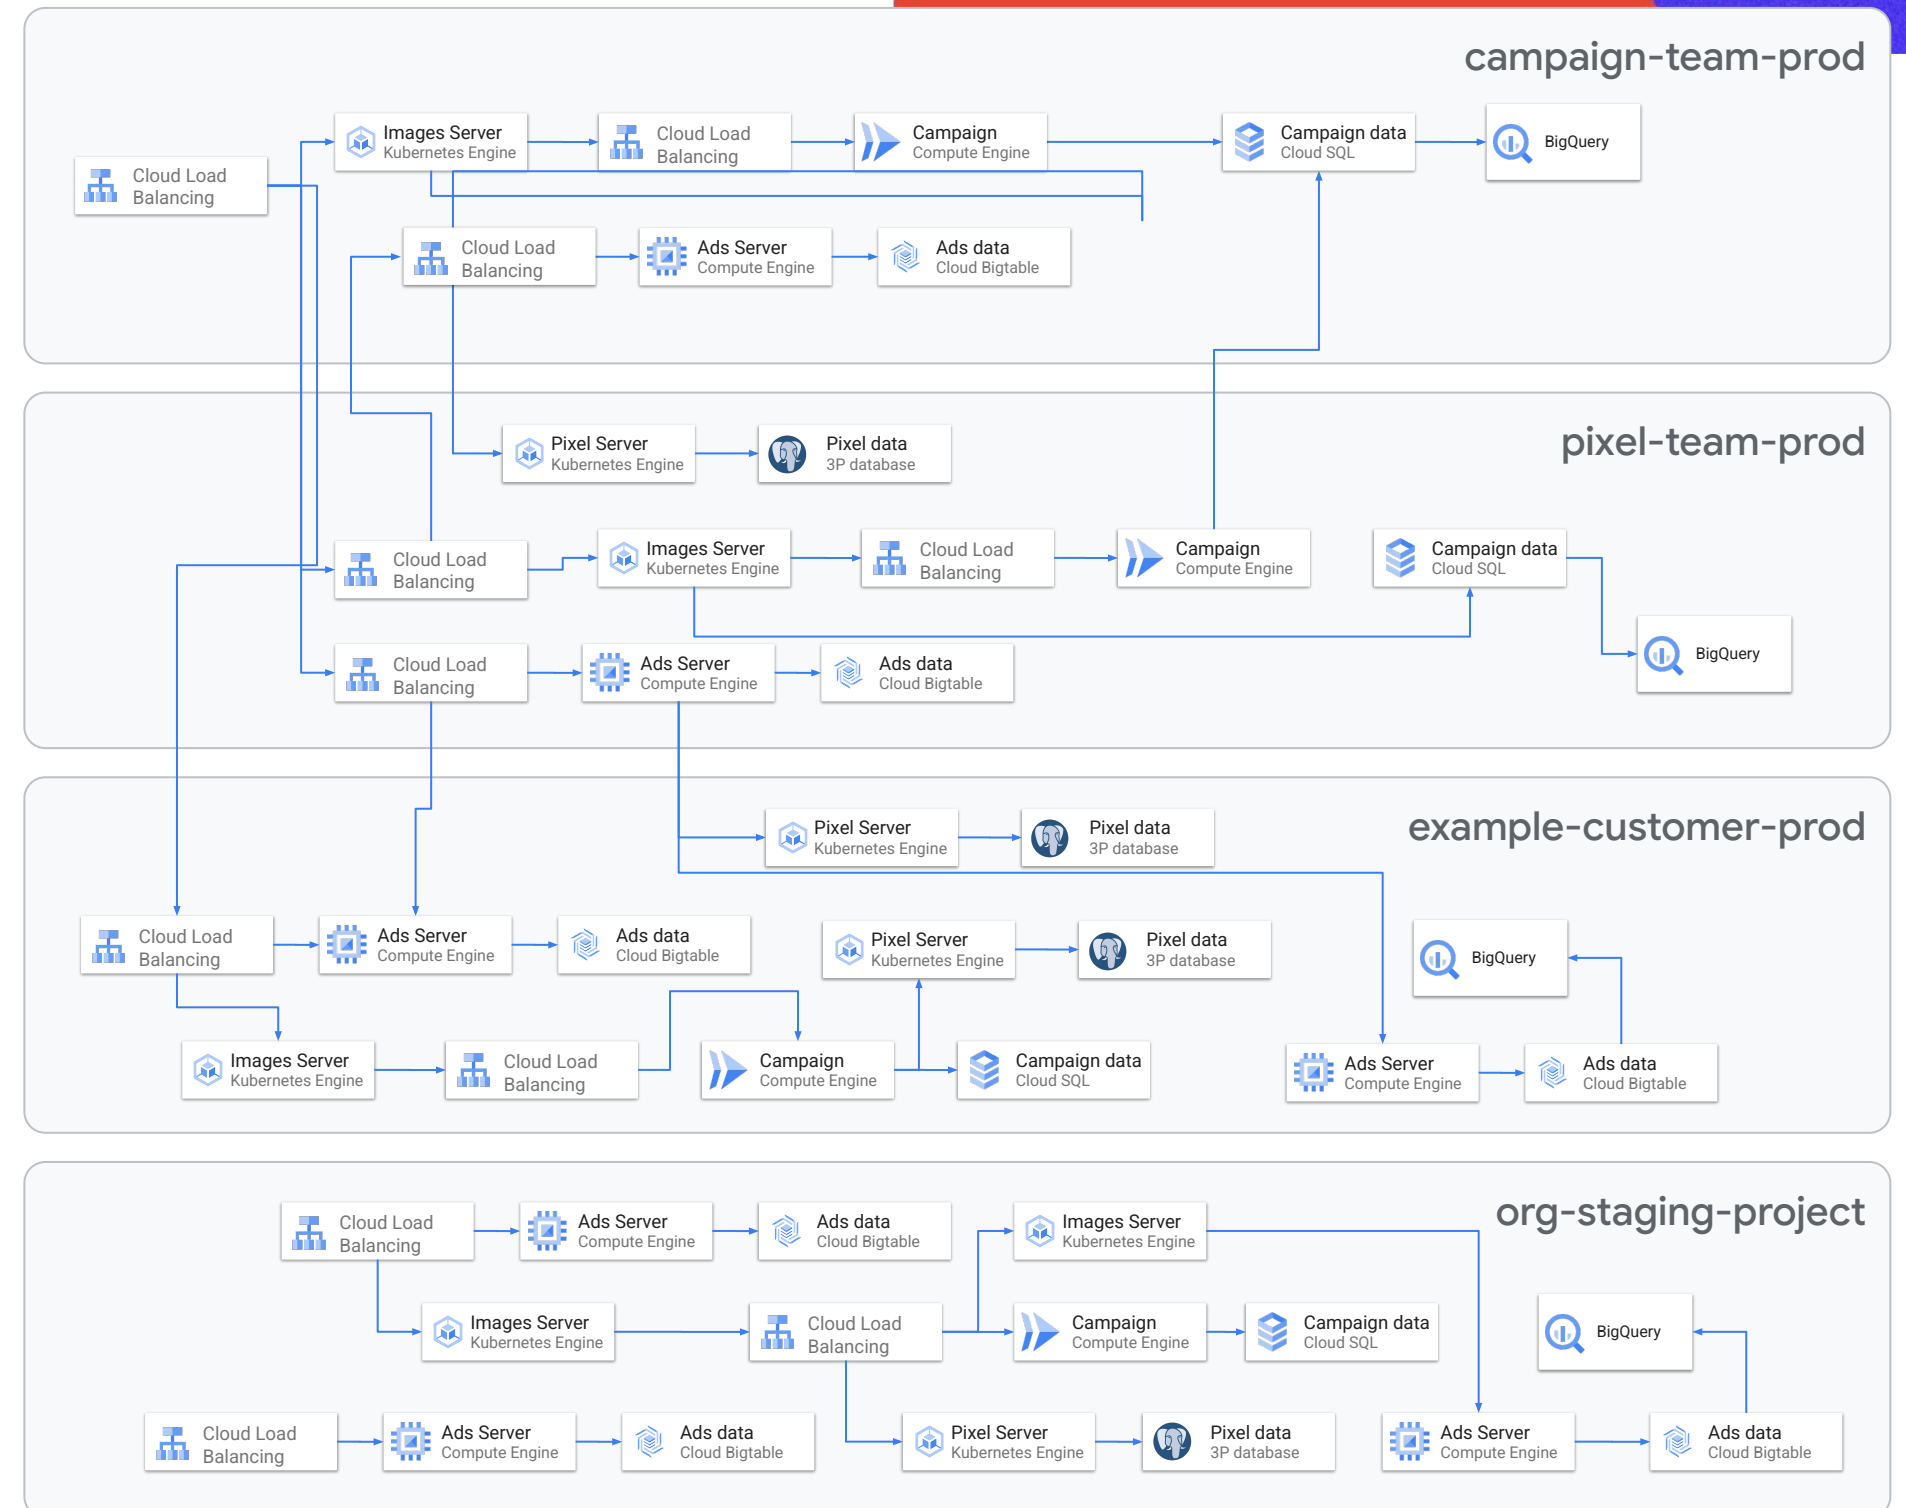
campaign-team-prod

Cloud Load Balancing

Images Server
Kubernetes Engine

Cloud Load Balancing

Campaign
Compute Engine

Campaign data
Cloud SQL

BigQuery

Cloud Load Balancing

Ads Server
Compute Engine

Ads data
Cloud Bigtable

pixel-team-prod

Pixel Server
Kubernetes Engine

Pixel data
3P database

Cloud Load Balancing

Images Server
Kubernetes Engine

Cloud Load Balancing

Campaign
Compute Engine

Campaign data
Cloud SQL

BigQuery

Cloud Load Balancing

Ads Server
Compute Engine

Ads data
Cloud Bigtable

example-customer-prod

Pixel Server
Kubernetes Engine

Pixel data
3P database

Cloud Load Balancing

Ads Server
Compute Engine

Ads data
Cloud Bigtable

Pixel Server
Kubernetes Engine

Pixel data
3P database

BigQuery

Images Server
Kubernetes Engine

Cloud Load Balancing

Campaign
Compute Engine

Campaign data
Cloud SQL

Ads Server
Compute Engine

Ads data
Cloud Bigtable

org-staging-project

Cloud Load Balancing

Ads Server
Compute Engine

Ads data
Cloud Bigtable

Images Server
Kubernetes Engine

Images Server
Kubernetes Engine

Cloud Load Balancing

Campaign
Compute Engine

Campaign data
Cloud SQL

BigQuery

Cloud Load Balancing

Ads Server
Compute Engine

Ads data
Cloud Bigtable

Pixel Server
Kubernetes Engine

Pixel data
3P database

Ads Server
Compute Engine

Ads data
Cloud Bigtable